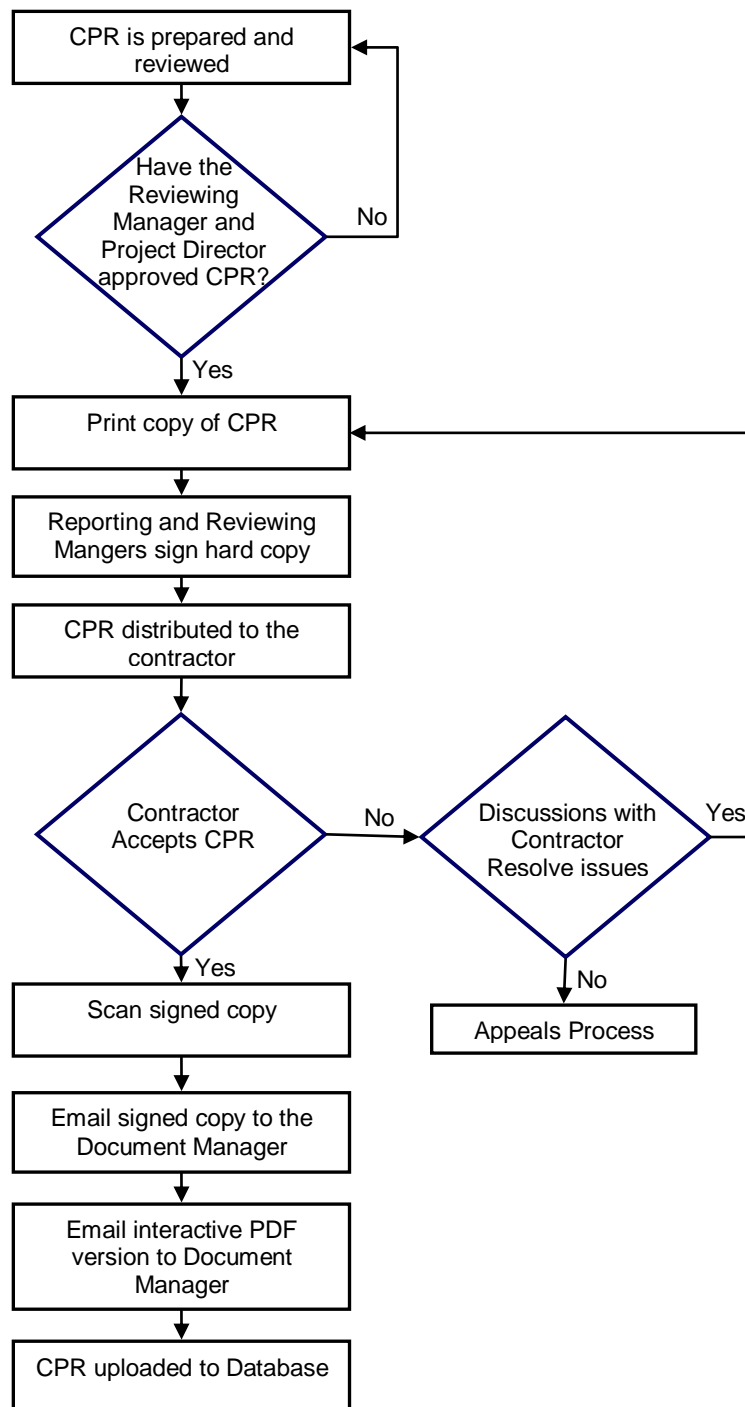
CPR is prepared and reviewed

Have the Reviewing Manager and Project Director approved CPR?

No

Yes

Print copy of CPR

Reporting and Reviewing Mangers sign hard copy

CPR distributed to the contractor

Contractor Accepts CPR

No

Discussions with Contractor Resolve issues

Yes

Yes

Scan signed copy

No

Appeals Process

Email signed copy to the Document Manager

Email interactive PDF version to Document Manager

CPR uploaded to Database